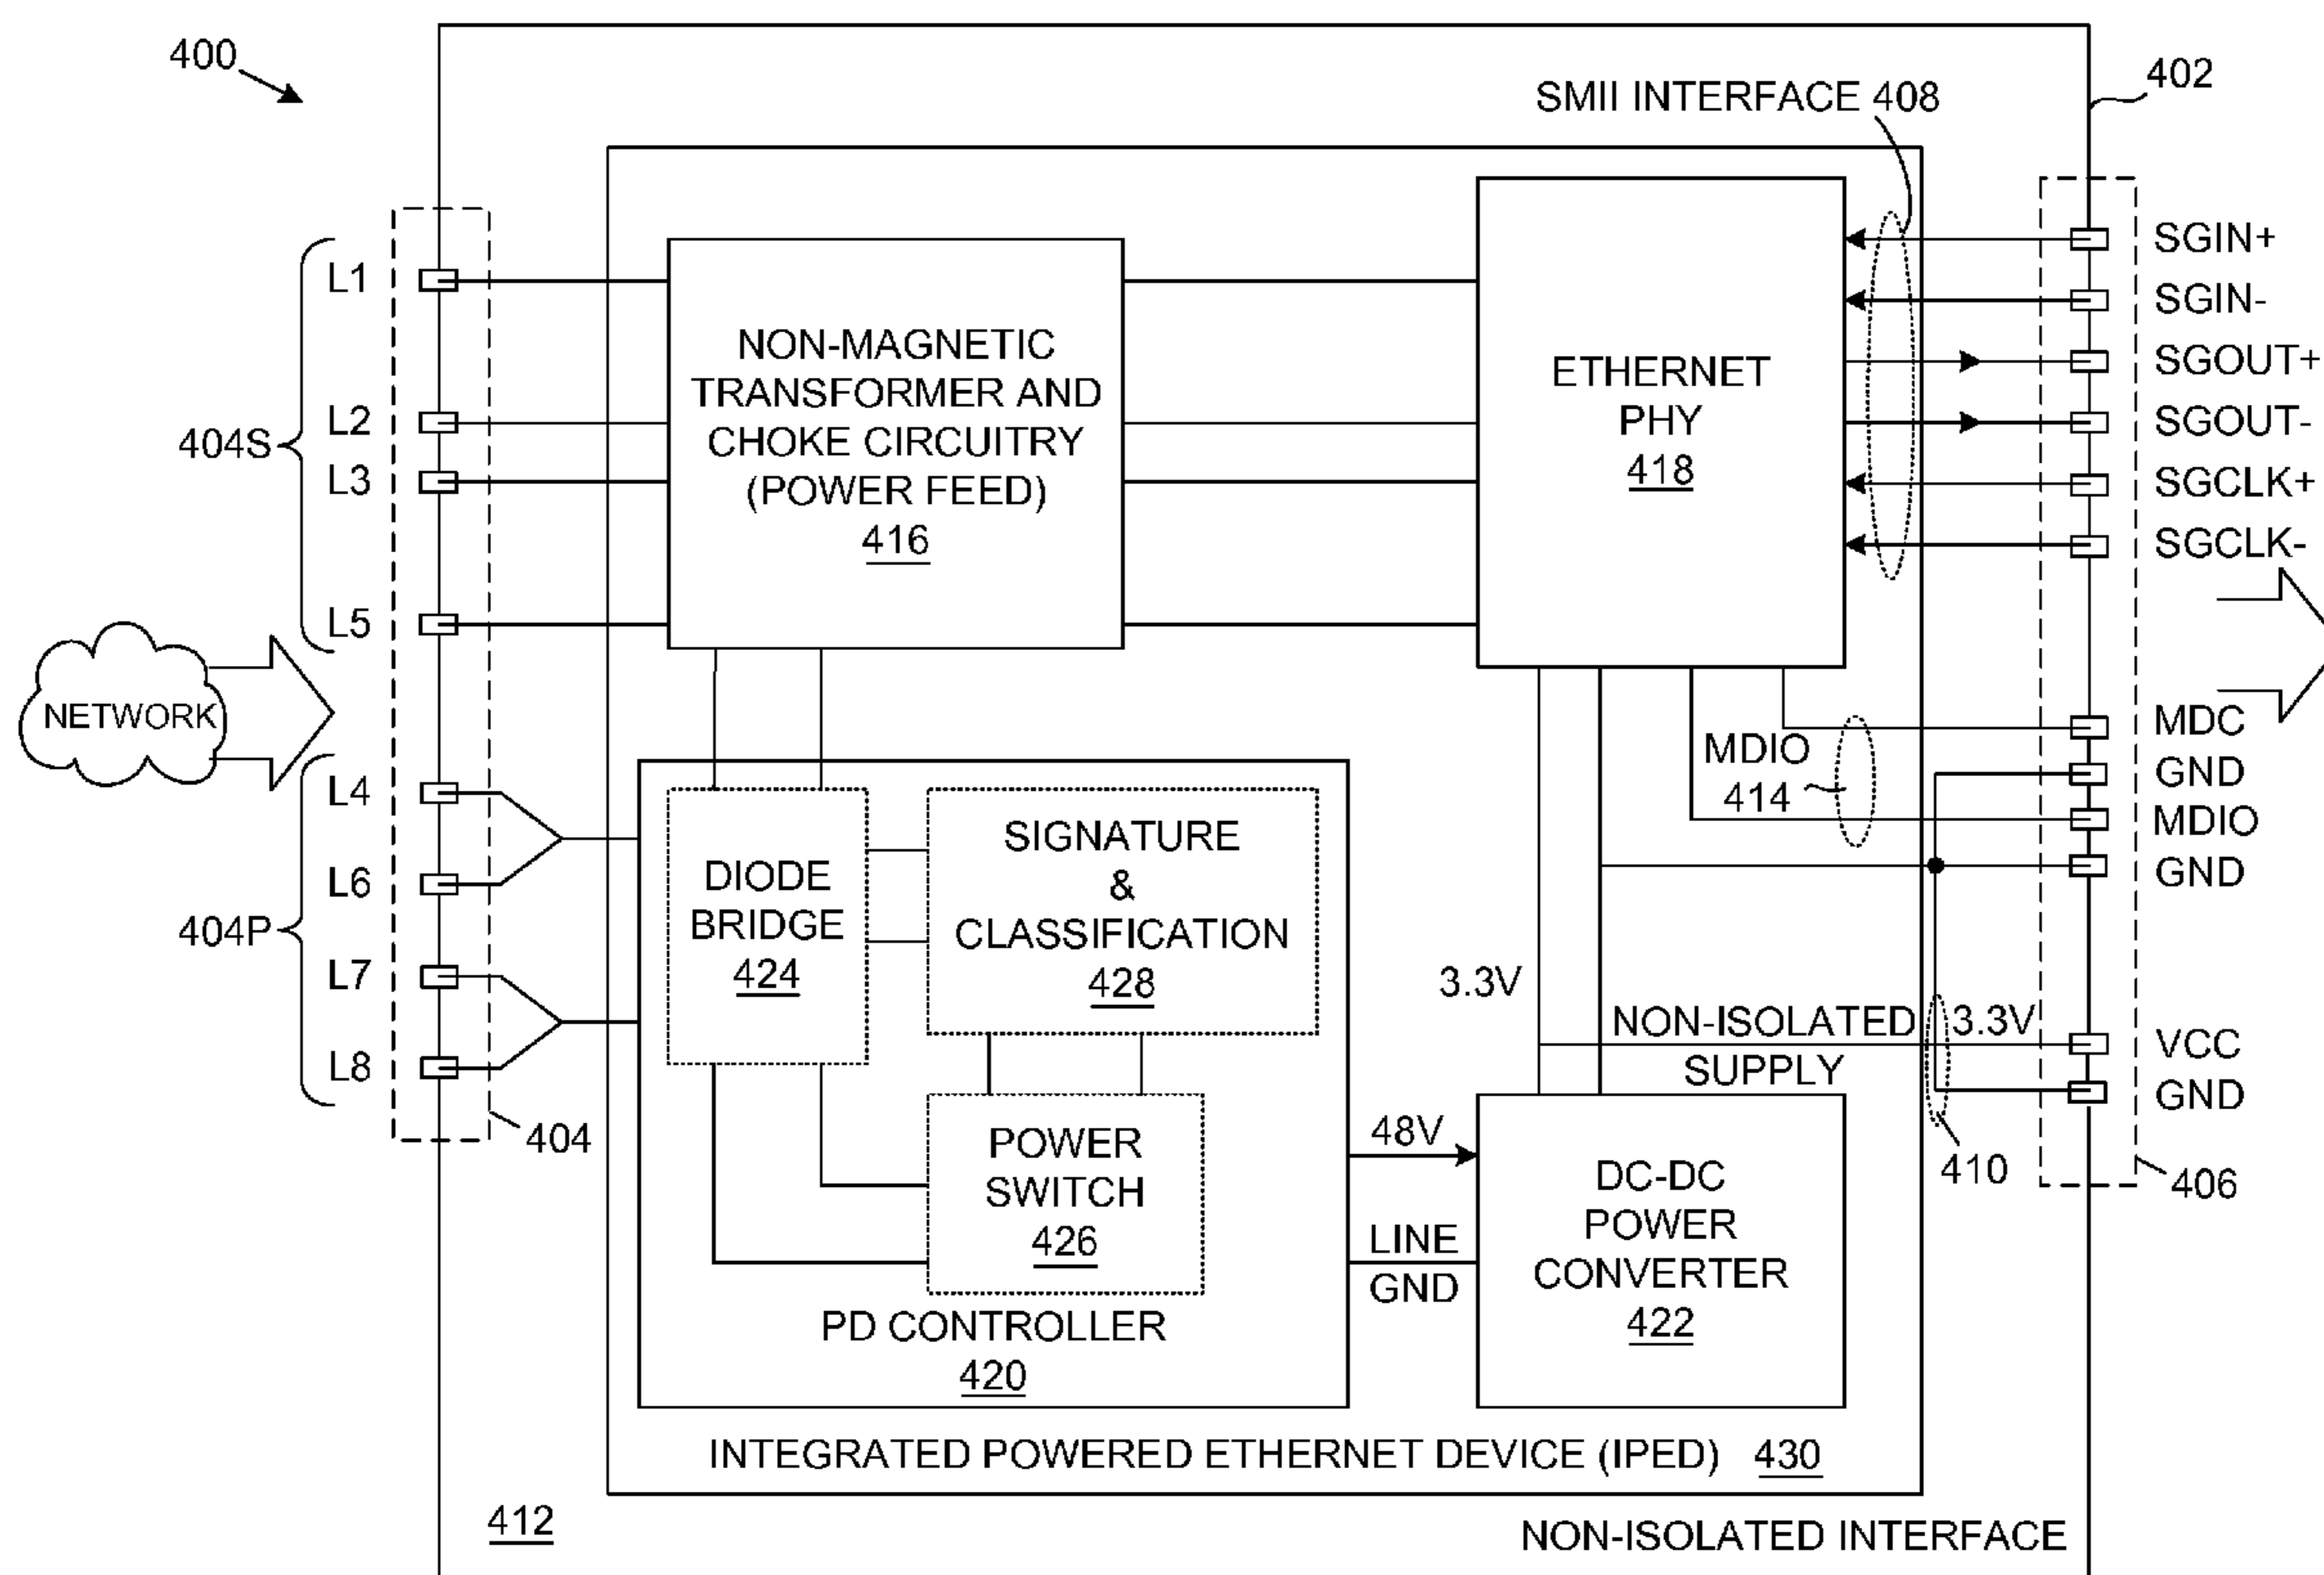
400

402

SMII INTERFACE 408

404S

L1

L2

L3

L5

NETWORK

L4

L6

404P

L7

L8

404

NON-MAGNETIC TRANSFORMER AND CHOKE CIRCUITRY (POWER FEED)
416

ETHERNET PHY
418

SGIN+
SGIN-
SGOUT+
SGOUT-
SGCLK+
SGCLK-

MDC
GND
MDIO
GND

MDIO
414

DIODE BRIDGE
424

SIGNATURE & CLASSIFICATION
428

3.3V

NON-ISOLATED SUPPLY

3.3V

VCC
GND

410

406

48V

POWER SWITCH
426

LINE GND

DC-DC POWER CONVERTER
422

PD CONTROLLER
420

INTEGRATED POWERED ETHERNET DEVICE (IPED) 430

412

NON-ISOLATED INTERFACE